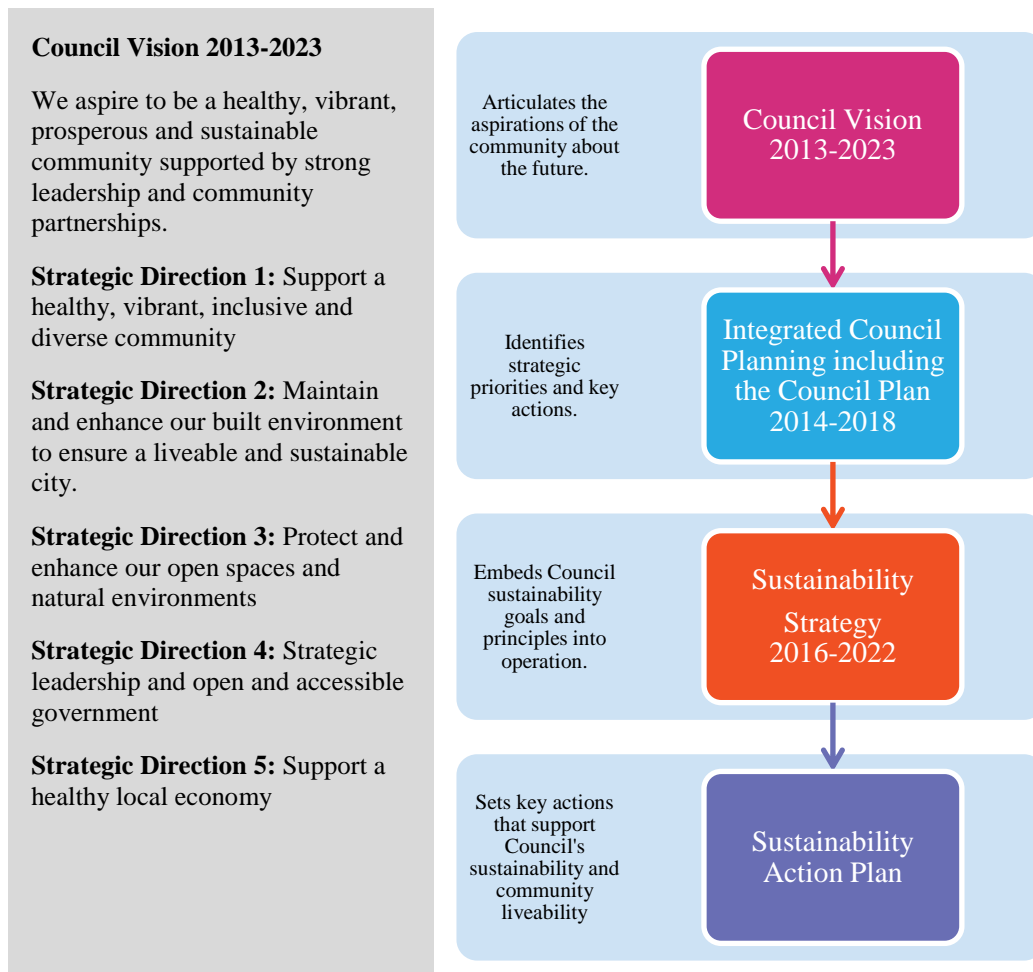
**Council Vision 2013-2023**

We aspire to be a healthy, vibrant, prosperous and sustainable community supported by strong leadership and community partnerships.

**Strategic Direction 1:** Support a healthy, vibrant, inclusive and diverse community

**Strategic Direction 2:** Maintain and enhance our built environment to ensure a liveable and sustainable city.

**Strategic Direction 3:** Protect and enhance our open spaces and natural environments

**Strategic Direction 4:** Strategic leadership and open and accessible government

**Strategic Direction 5:** Support a healthy local economy

Articulates the aspirations of the community about the future.

Council Vision 2013-2023

Identifies strategic priorities and key actions.

Integrated Council Planning including the Council Plan 2014-2018

Embeds Council sustainability goals and principles into operation.

Sustainability Strategy 2016-2022

Sets key actions that support Council's sustainability and community liveability

Sustainability Action Plan